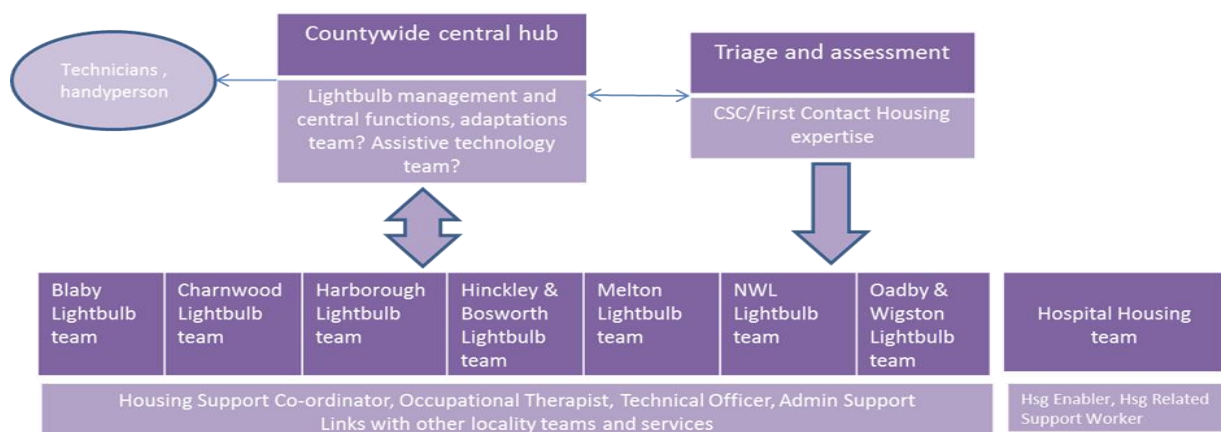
Countywide central hub

Lightbulb management and central functions, adaptations team? Assistive technology team?

Technicians , handyperson

Triage and assessment

CSC/First Contact Housing expertise

Blaby Lightbulb team

Charnwood Lightbulb team

Harborough Lightbulb team

Hinckley & Bosworth Lightbulb team

Melton Lightbulb team

NWL Lightbulb team

Oadby & Wigston Lightbulb team

Hospital Housing team

Housing Support Co-ordinator, Occupational Therapist, Technical Officer, Admin Support
Links with other locality teams and services

Hsg Enabler, Hsg Related Support Worker